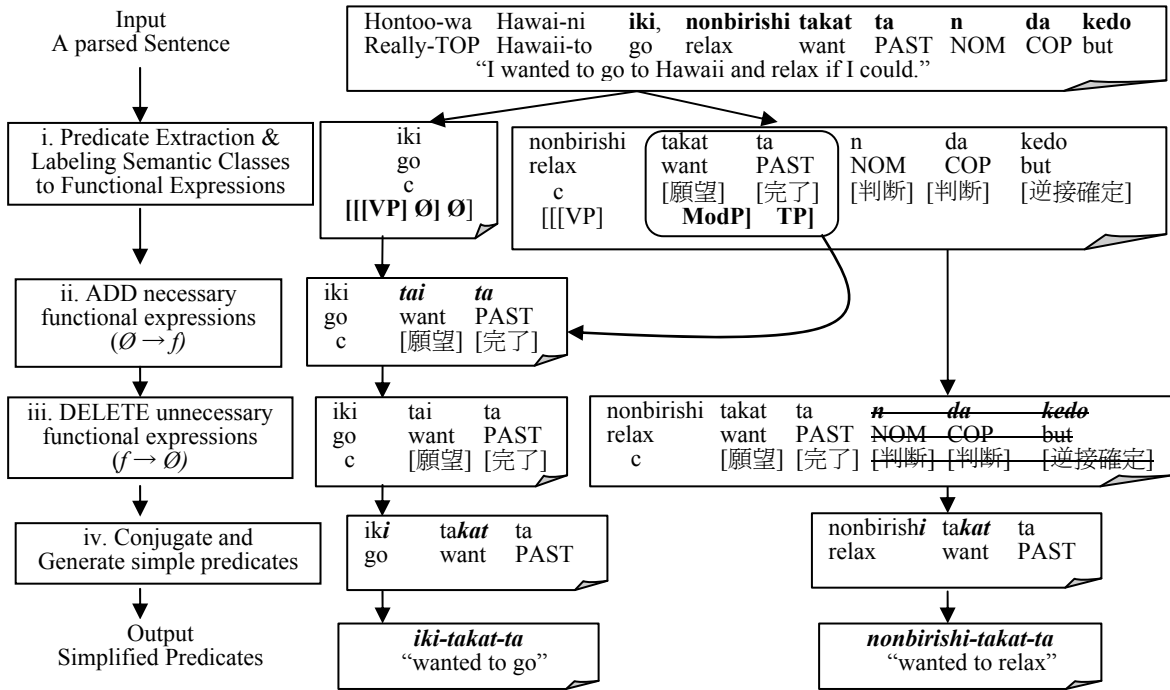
Input
A parsed Sentence

Hontoo-wa Hawai-ni **iki**, **nonbirishi takat ta n da kedo**
Really-TOP Hawaii-to go relax want PAST NOM COP but
"I wanted to go to Hawaii and relax if I could."

i. Predicate Extraction & Labeling Semantic Classes to Functional Expressions

iki
go
c
**[[[VP] Ø] Ø]**

nonbirishi takat ta n da kedo
relax want PAST NOM COP but
c [願望] [完了] [判断] [判断] [逆接確定]
[[[VP] **ModP] TP]**

ii. ADD necessary functional expressions
($Ø \rightarrow f$)

iki ***tai ta***
go want PAST
c [願望] [完了]

iii. DELETE unnecessary functional expressions
($f \rightarrow Ø$)

iki tai ta
go want PAST
c [願望] [完了]

nonbirishi takat ta ~~*n* *da* *kedo*~~
relax want PAST ~~NOM COP but~~
c [願望] [完了] ~~[判断] [判断] [逆接確定]~~

iv. Conjugate and Generate simple predicates

ik***i*** ta***kat*** ta
go want PAST

nonbirish***i*** ta***kat*** ta
relax want PAST

Output
Simplified Predicates

***iki-takat-ta***
"wanted to go"

***nonbirishi-takat-ta***
"wanted to relax"